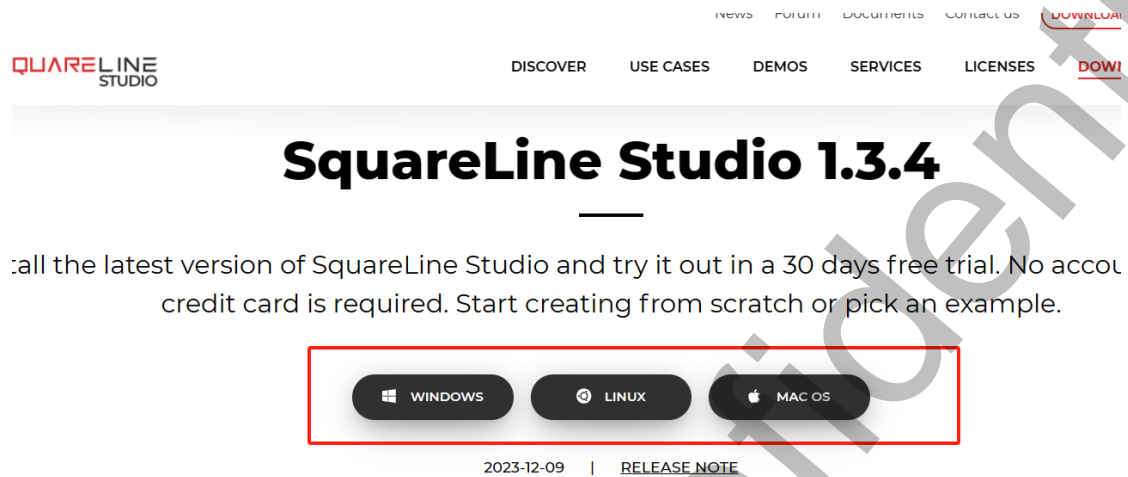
News Forum Documents Contact us DOWNLOA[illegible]

QUARELINE STUDIO

DISCOVER USE CASES DEMOS SERVICES LICENSES DOW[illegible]

SquareLine Studio 1.3.4

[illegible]tall the latest version of SquareLine Studio and try it out in a 30 days free trial. No accou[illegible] credit card is required. Start creating from scratch or pick an example.

WINDOWS LINUX MAC OS

2023-12-09 | RELEASE NOTE

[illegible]fident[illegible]